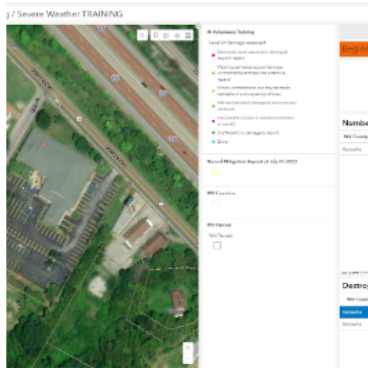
g / Severe Weather TRAINING

IA Volunteers Training

Level of damage assessed

Destroyed (total loss and/or damaged beyond repair)

Major (substantial structural damage, uninhabitable without any extensive repairs)

Minor (uninhabitable, but may be made habitable in a short period of time)

Affected (cosmetic damage to structure and contents)

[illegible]

Unaffected (no damage to report)

Gone

Record Mitigation Report at July 01 2022

WV Counties

WV Parcel

WV Parcels

Begin

Number

WV County

Kanawha

Destro

WV Count

Kanawha

Kanawha